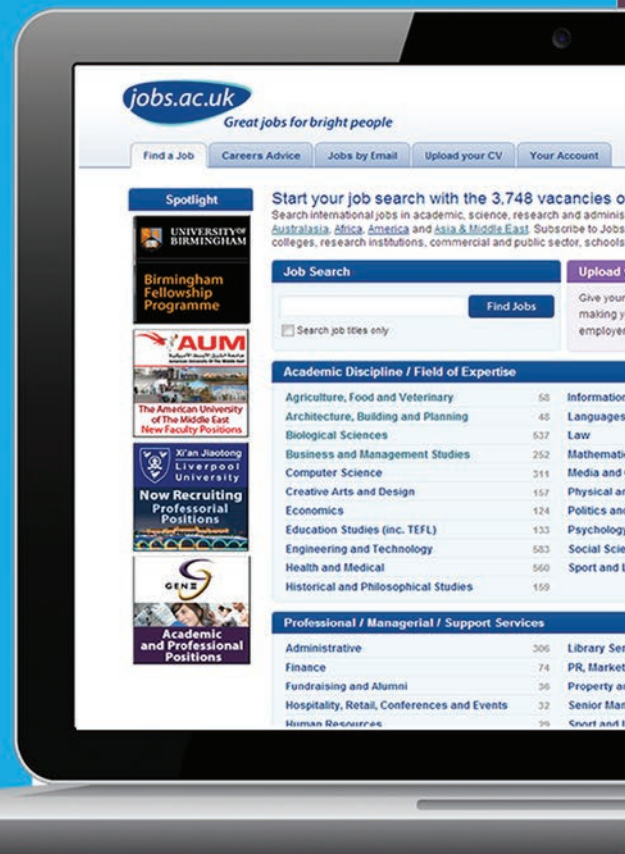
jobs.ac.uk
Great jobs for bright people

Find a Job | Careers Advice | Jobs by Email | Upload your CV | Your Account

Spotlight

UNIVERSITY OF BIRMINGHAM

Birmingham Fellowship Programme

AUM
The American University of The Middle East
New Faculty Positions

Xi'an Jiaotong Liverpool University
Now Recruiting Professorial Positions

GENE

Academic and Professional Positions

Start your job search with the 3,748 vacancies o
Search international jobs in academic, science, research and adminis Australasia, Africa, America and Asia & Middle East. Subscribe to Jobs colleges, research institutions, commercial and public sector, schools

Job Search
Find Jobs
Search job titles only

Upload
Give your making y employe

Academic Discipline / Field of Expertise

| | | |
|---|---|---|
| Agriculture, Food and Veterinary | 58 | Informatio |
| Architecture, Building and Planning | 48 | Languages |
| Biological Sciences | 537 | Law |
| Business and Management Studies | 252 | Mathemati |
| Computer Science | 311 | Media and |
| Creative Arts and Design | 157 | Physical a |
| Economics | 124 | Politics an |
| Education Studies (inc. TEFL) | 133 | Psycholog |
| Engineering and Technology | 583 | Social Scie |
| Health and Medical | 560 | Sport and |
| Historical and Philosophical Studies | 159 | |

Professional / Managerial / Support Services

| | | |
|---|---|---|
| Administrative | 306 | Library Se |
| Finance | 74 | PR, Market |
| Fundraising and Alumni | 36 | Property a |
| Hospitality, Retail, Conferences and Events | 32 | Senior Ma |
| Human Resources | 29 | Sport and |